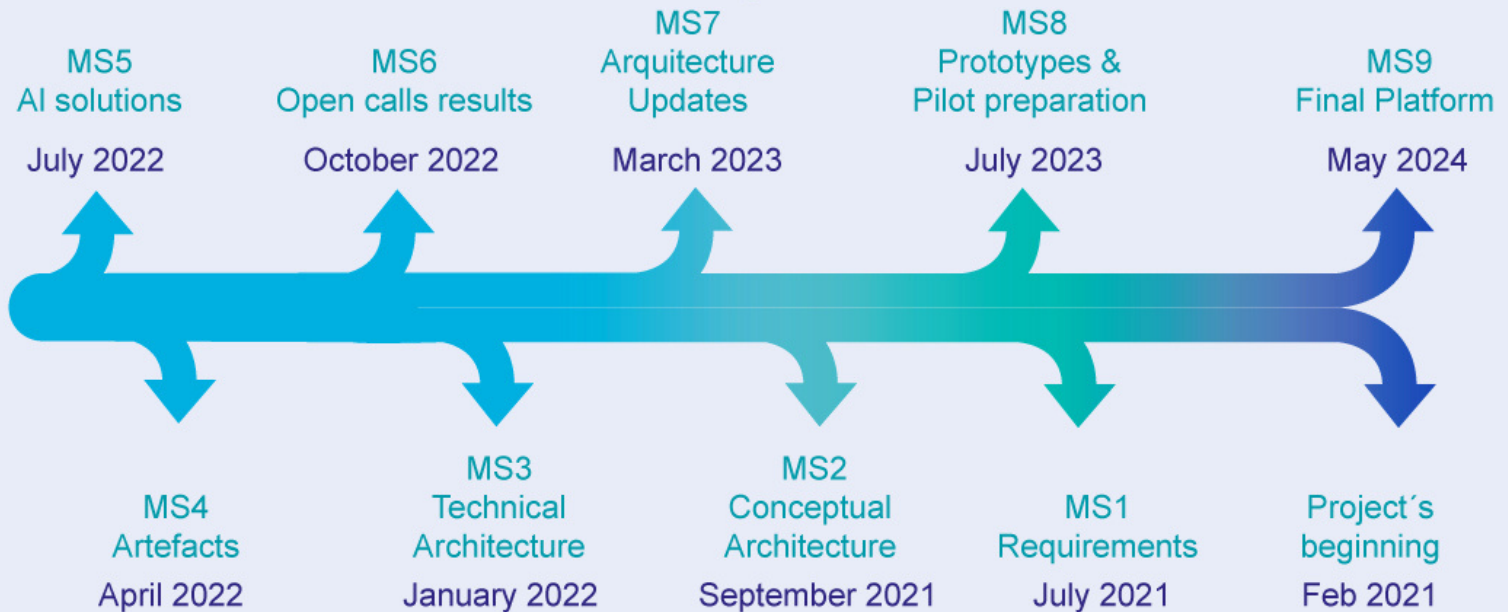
MS5
AI solutions
July 2022

MS6
Open calls results
October 2022

MS7
Arquitecture
Updates
March 2023

MS8
Prototypes &
Pilot preparation
July 2023

MS9
Final Platform
May 2024

MS4
Artefacts
April 2022

MS3
Technical
Architecture
January 2022

MS2
Conceptual
Architecture
September 2021

MS1
Requirements
July 2021

Project´s
beginning
Feb 2021